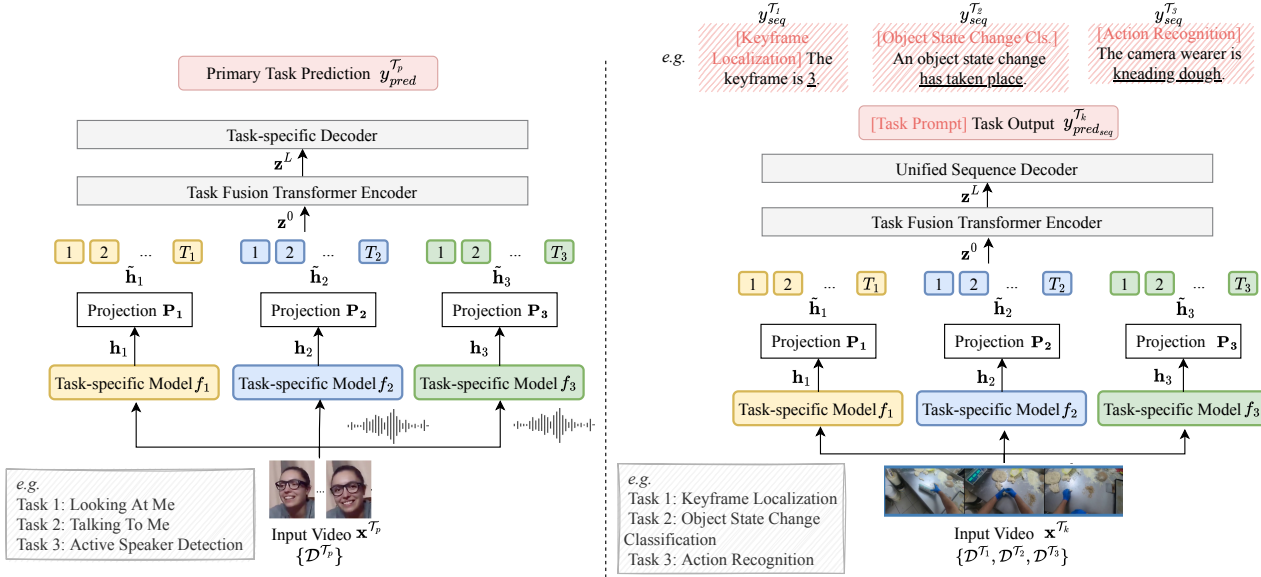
Primary Task Prediction $y_{pred}^{\mathcal{T}_p}$

Task-specific Decoder

$\mathbf{z}^L$

Task Fusion Transformer Encoder

$\mathbf{z}^0$

1 2 ... $T_1$   1 2 ... $T_2$   1 2 ... $T_3$

$\tilde{\mathbf{h}}_1$   $\tilde{\mathbf{h}}_2$   $\tilde{\mathbf{h}}_3$

Projection $\mathbf{P_1}$   Projection $\mathbf{P_2}$   Projection $\mathbf{P_3}$

$\mathbf{h}_1$   $\mathbf{h}_2$   $\mathbf{h}_3$

Task-specific Model $f_1$   Task-specific Model $f_2$   Task-specific Model $f_3$

e.g.
Task 1: Looking At Me
Task 2: Talking To Me
Task 3: Active Speaker Detection

Input Video $\mathbf{x}^{\mathcal{T}_p}$
$\{\mathcal{D}^{\mathcal{T}_p}\}$

e.g.

$y_{seq}^{\mathcal{T}_1}$
[Keyframe Localization] The keyframe is 3.

$y_{seq}^{\mathcal{T}_2}$
[Object State Change Cls.] An object state change has taken place.

$y_{seq}^{\mathcal{T}_3}$
[Action Recognition] The camera wearer is kneading dough.

[Task Prompt] Task Output $y_{pred_{seq}}^{\mathcal{T}_k}$

Unified Sequence Decoder

$\mathbf{z}^L$

Task Fusion Transformer Encoder

$\mathbf{z}^0$

1 2 ... $T_1$   1 2 ... $T_2$   1 2 ... $T_3$

$\tilde{\mathbf{h}}_1$   $\tilde{\mathbf{h}}_2$   $\tilde{\mathbf{h}}_3$

Projection $\mathbf{P_1}$   Projection $\mathbf{P_2}$   Projection $\mathbf{P_3}$

$\mathbf{h}_1$   $\mathbf{h}_2$   $\mathbf{h}_3$

Task-specific Model $f_1$   Task-specific Model $f_2$   Task-specific Model $f_3$

e.g.
Task 1: Keyframe Localization
Task 2: Object State Change Classification
Task 3: Action Recognition

Input Video $\mathbf{x}^{\mathcal{T}_k}$
$\{\mathcal{D}^{\mathcal{T}_1}, \mathcal{D}^{\mathcal{T}_2}, \mathcal{D}^{\mathcal{T}_3}\}$